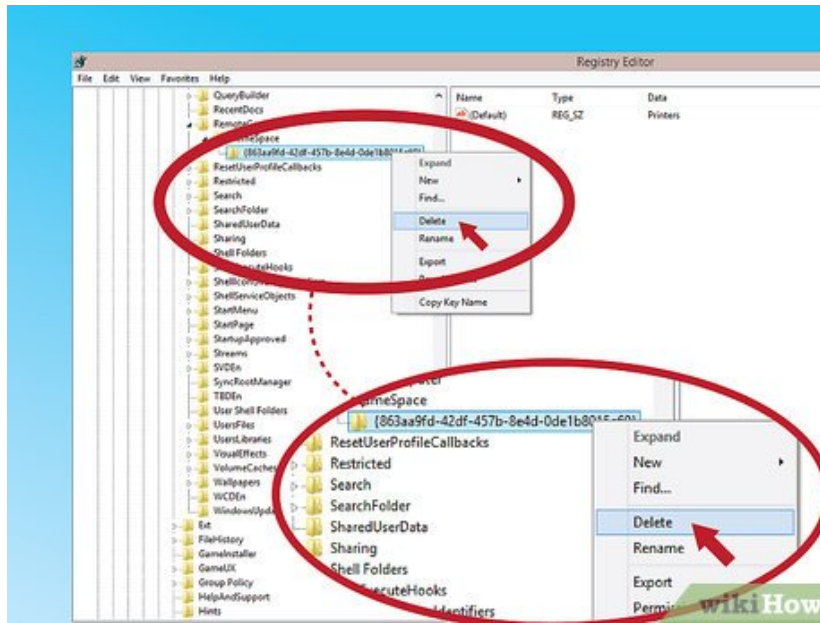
Registry Editor

File Edit View Favorites Help

QueryBuilder
RecentDocs
Remote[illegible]
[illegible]meSpace
{863aa9fd-42df-457b-8e4d-0de1b8015-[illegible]}
ResetUserProfileCallbacks
Restricted
Search
SearchFolder
SharedUserData
Sharing
Shell Folders
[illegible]cuteHooks
ShellIcon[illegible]
ShellServiceObjects
StartMenu
StartPage
StartupApproved
Streams
SVDEn
SyncRootManager
TBDEn
User Shell Folders
UserFiles
UserLibraries
VisualEffects
VolumeCaches
Wallpapers
WCDEn
WindowsUpd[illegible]
Ext
FileHistory
GameInstaller
GameUX
Group Policy
HelpAndSupport
Hints

| Name | Type | Data |
|---|---|---|
| (Default) | REG_SZ | Printers |

Expand
New
Find...
Delete
Rename
Export
P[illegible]
Copy Key Name

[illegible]meSpace
{863aa9fd-42df-457b-8e4d-0de1b8015-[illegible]}
ResetUserProfileCallbacks
Restricted
Search
SearchFolder
SharedUserData
Sharing
Shell Folders
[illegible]cuteHooks
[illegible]dentifiers

Expand
New
Find...
Delete
Rename
Export
Permi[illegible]

wikiHow